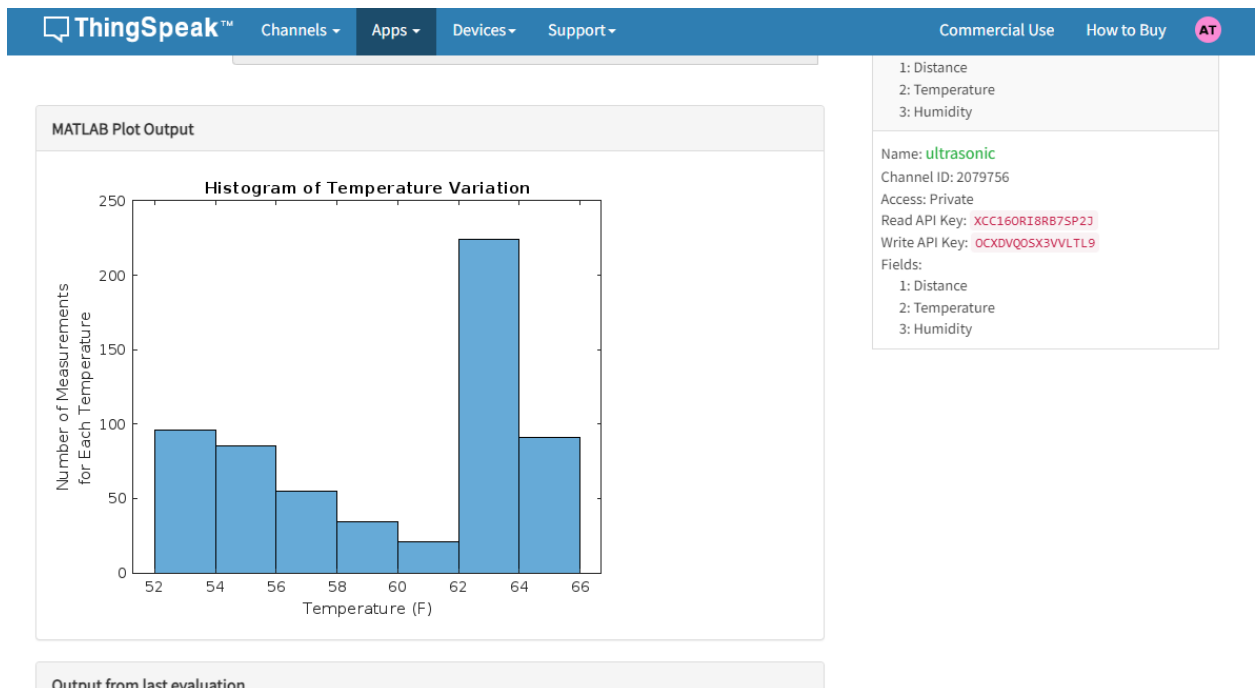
ThingSpeak™ Channels ▾ Apps ▾ Devices ▾ Support ▾ Commercial Use How to Buy AT

MATLAB Plot Output

Histogram of Temperature Variation

250
200
150
100
50
0

Number of Measurements for Each Temperature

52 54 56 58 60 62 64 66

Temperature (F)

1: Distance
2: Temperature
3: Humidity

Name: ultrasonic
Channel ID: 2079756
Access: Private
Read API Key: XCC16ORI8RB7SP2J
Write API Key: OCXDVQOSX3VVLTL9
Fields:
1: Distance
2: Temperature
3: Humidity

Output from last evaluation